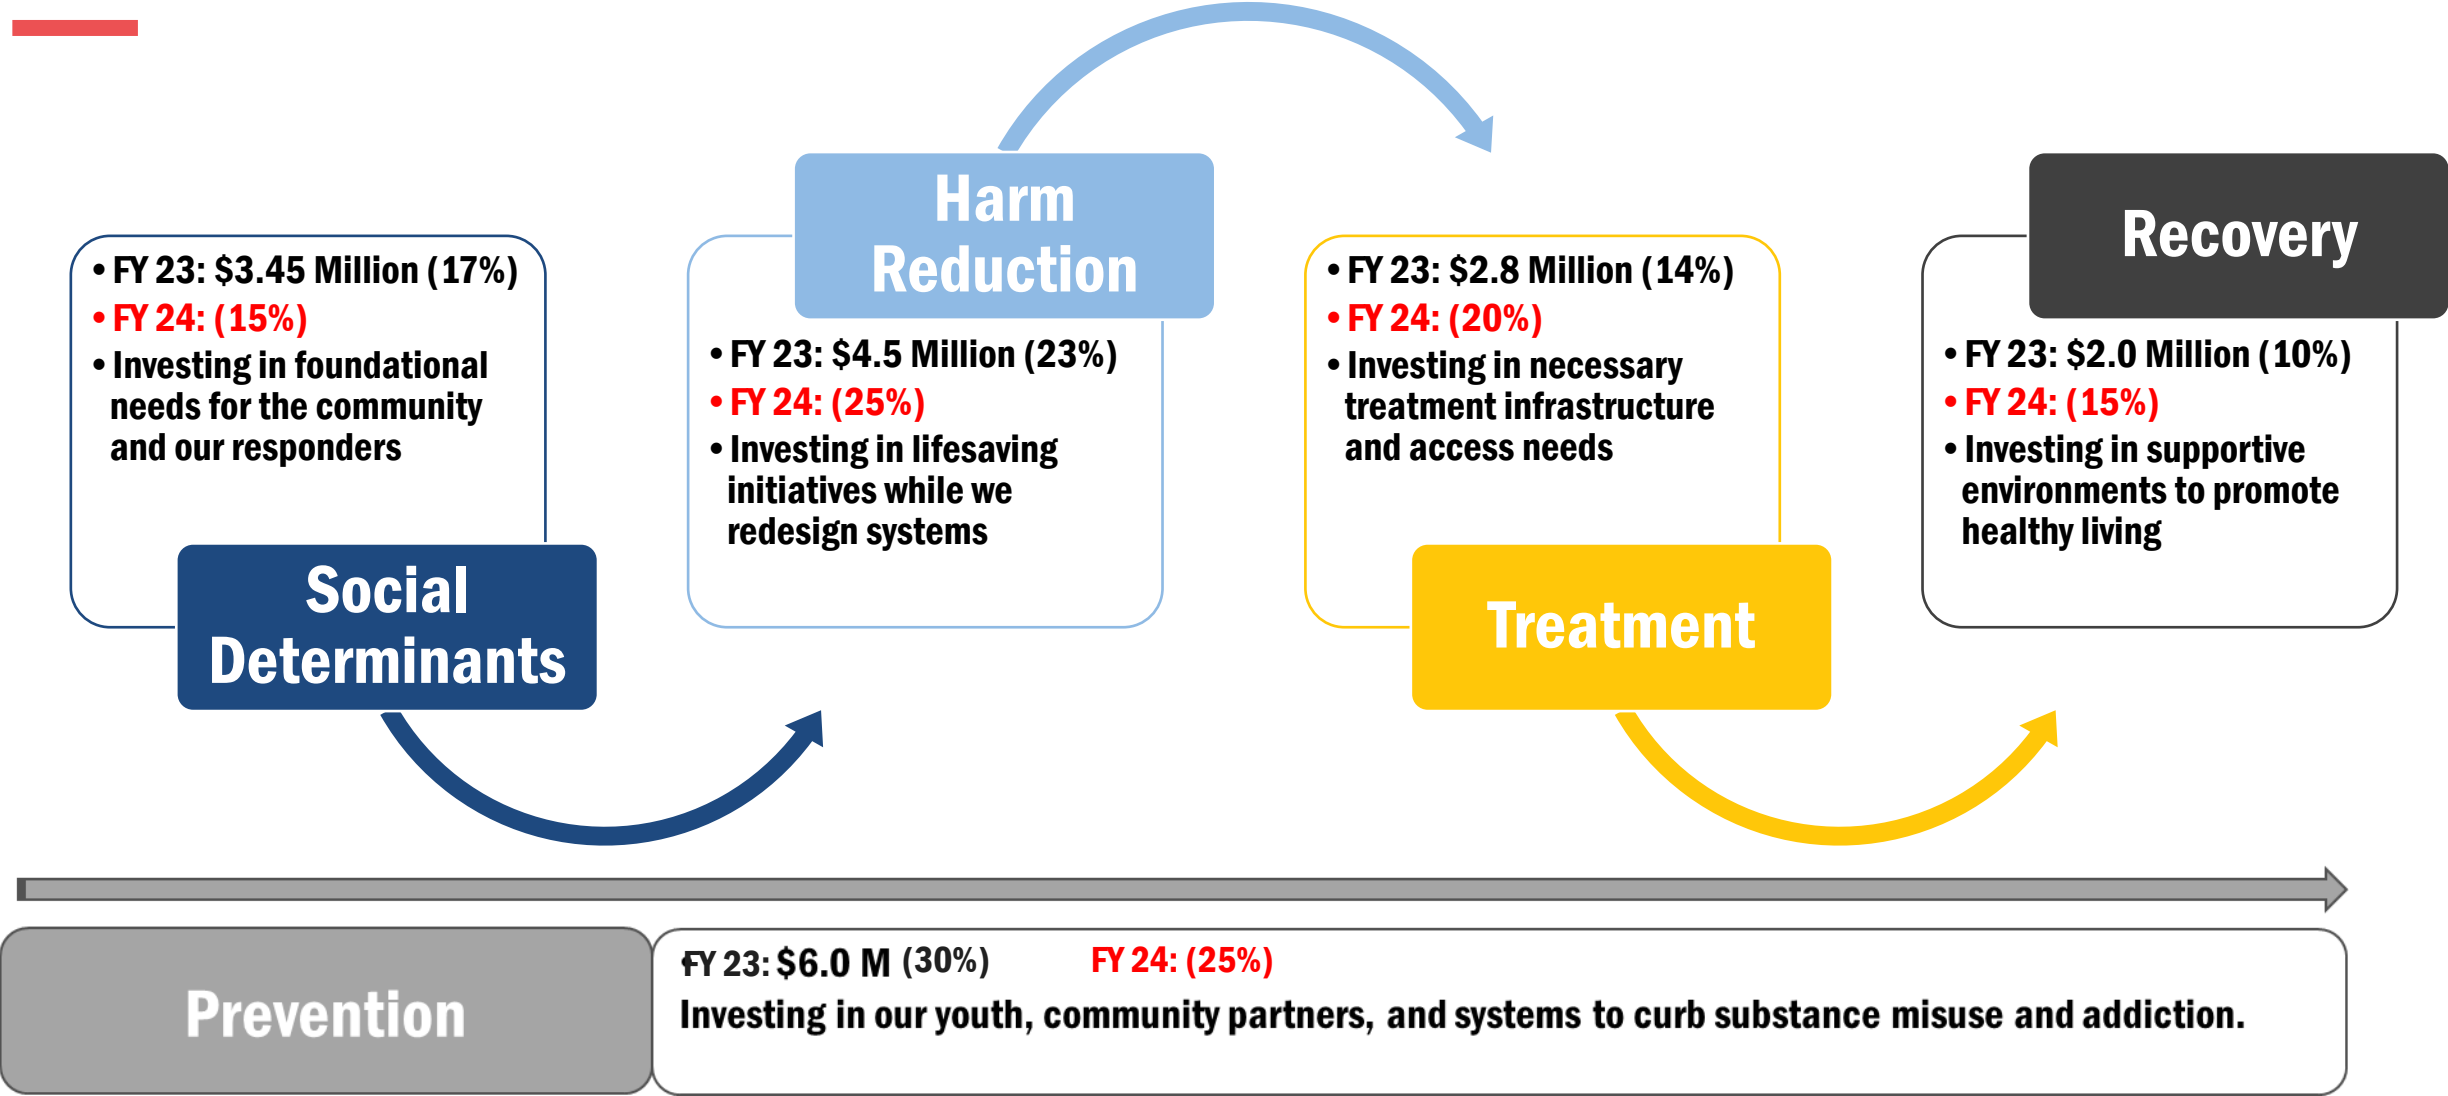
• FY 23: $3.45 Million (17%)
• FY 24: (15%)
• Investing in foundational needs for the community and our responders

Social Determinants

Harm Reduction

• FY 23: $4.5 Million (23%)
• FY 24: (25%)
• Investing in lifesaving initiatives while we redesign systems

• FY 23: $2.8 Million (14%)
• FY 24: (20%)
• Investing in necessary treatment infrastructure and access needs

Treatment

Recovery

• FY 23: $2.0 Million (10%)
• FY 24: (15%)
• Investing in supportive environments to promote healthy living

Prevention

FY 23: $6.0 M (30%) FY 24: (25%)
Investing in our youth, community partners, and systems to curb substance misuse and addiction.